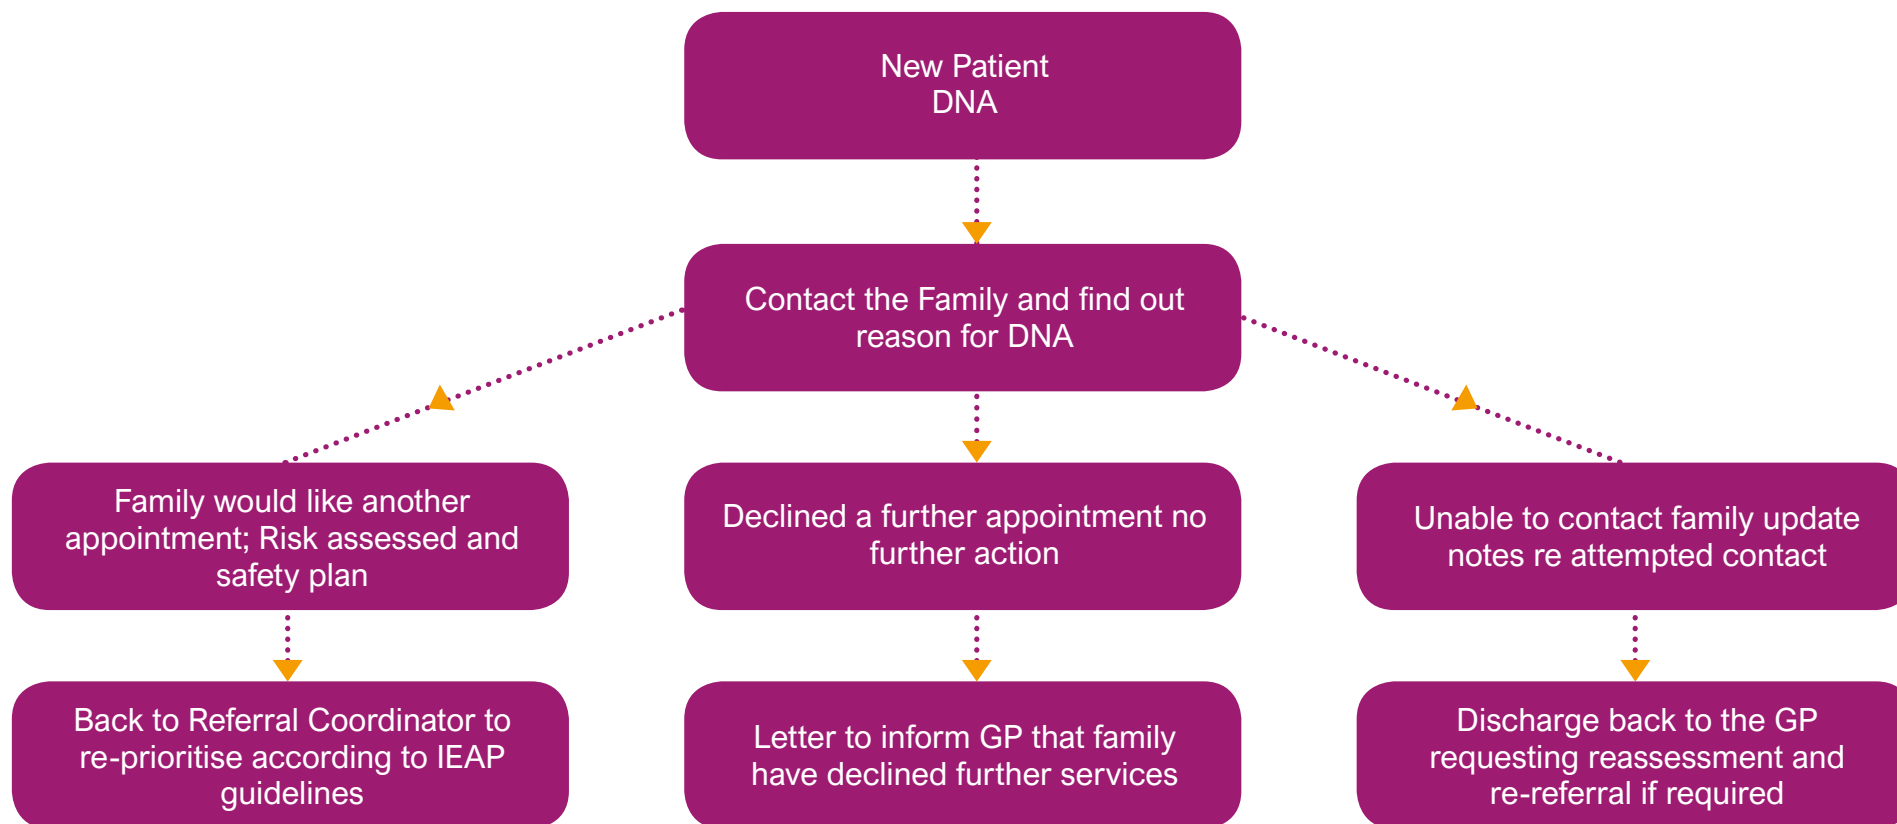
New Patient
DNA

Contact the Family and find out reason for DNA

Family would like another appointment; Risk assessed and safety plan

Declined a further appointment no further action

Unable to contact family update notes re attempted contact

Back to Referral Coordinator to re-prioritise according to IEAP guidelines

Letter to inform GP that family have declined further services

Discharge back to the GP requesting reassessment and re-referral if required